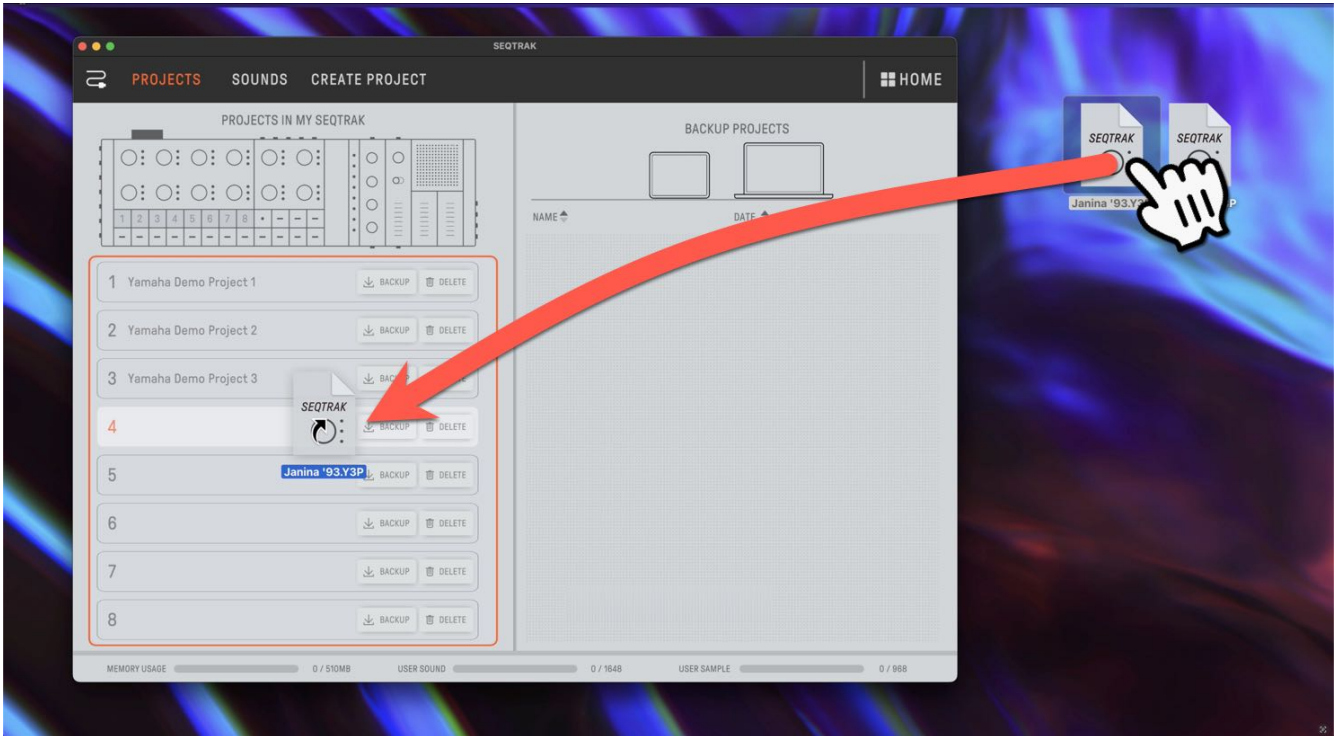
SEQTRAK

PROJECTS SOUNDS CREATE PROJECT

HOME

PROJECTS IN MY SEQTRAK

1 2 3 4 5 6 7 8

1 Yamaha Demo Project 1 BACKUP DELETE

2 Yamaha Demo Project 2 BACKUP DELETE

3 Yamaha Demo Project 3 BACKUP DELETE

4 BACKUP DELETE

5 BACKUP DELETE

6 BACKUP DELETE

7 BACKUP DELETE

8 BACKUP DELETE

SEQTRAK

Janina '93.Y3P

BACKUP PROJECTS

NAME DATE

MEMORY USAGE 0 / 510MB USER SOUND 0 / 1648 USER SAMPLE 0 / 988

SEQTRAK

SEQTRAK

Janina '93.Y3

P